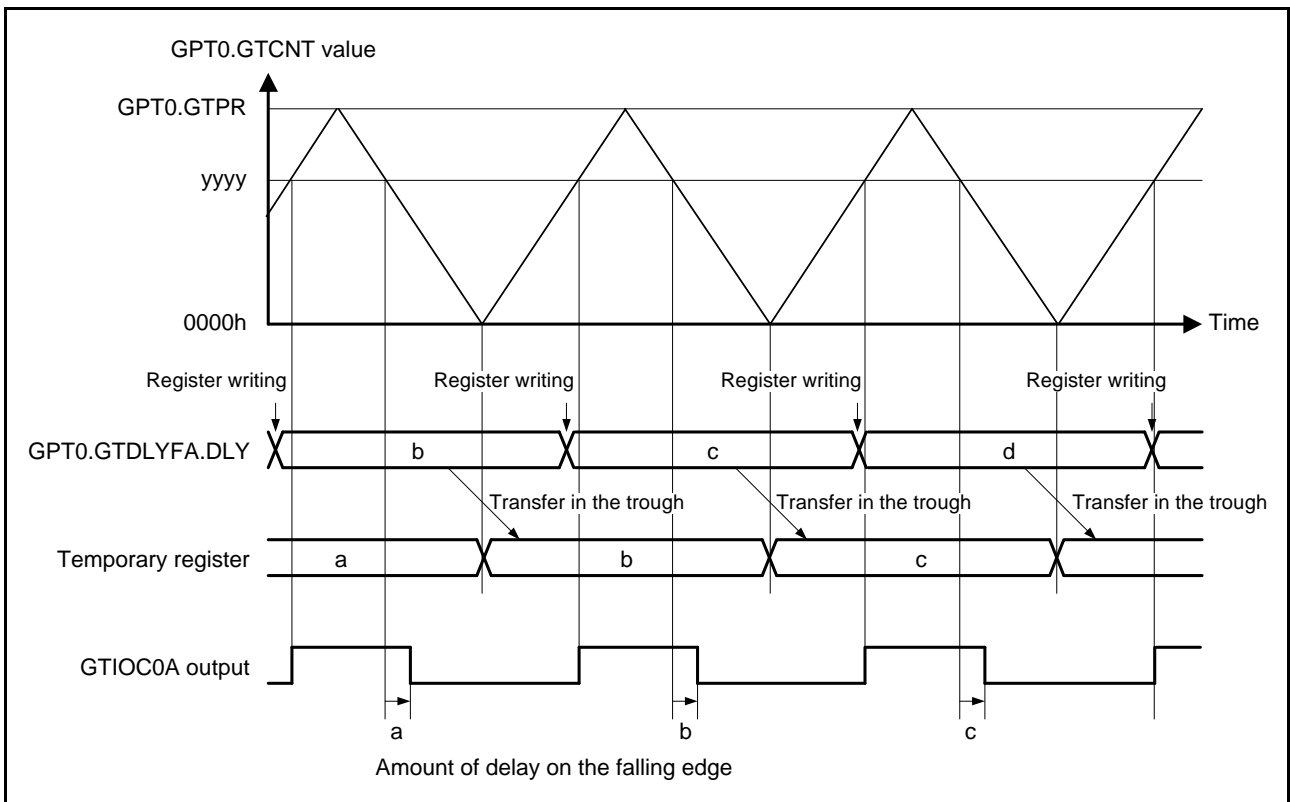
GPT0.GTCNT value

GPT0.GTPR

yyyy

0000h

Time

Register writing

Register writing

Register writing

Register writing

GPT0.GTDLYFA.DLY

b

c

d

Transfer in the trough

Transfer in the trough

Transfer in the trough

Temporary register

a

b

c

GTIOC0A output

a

b

c

Amount of delay on the falling edge